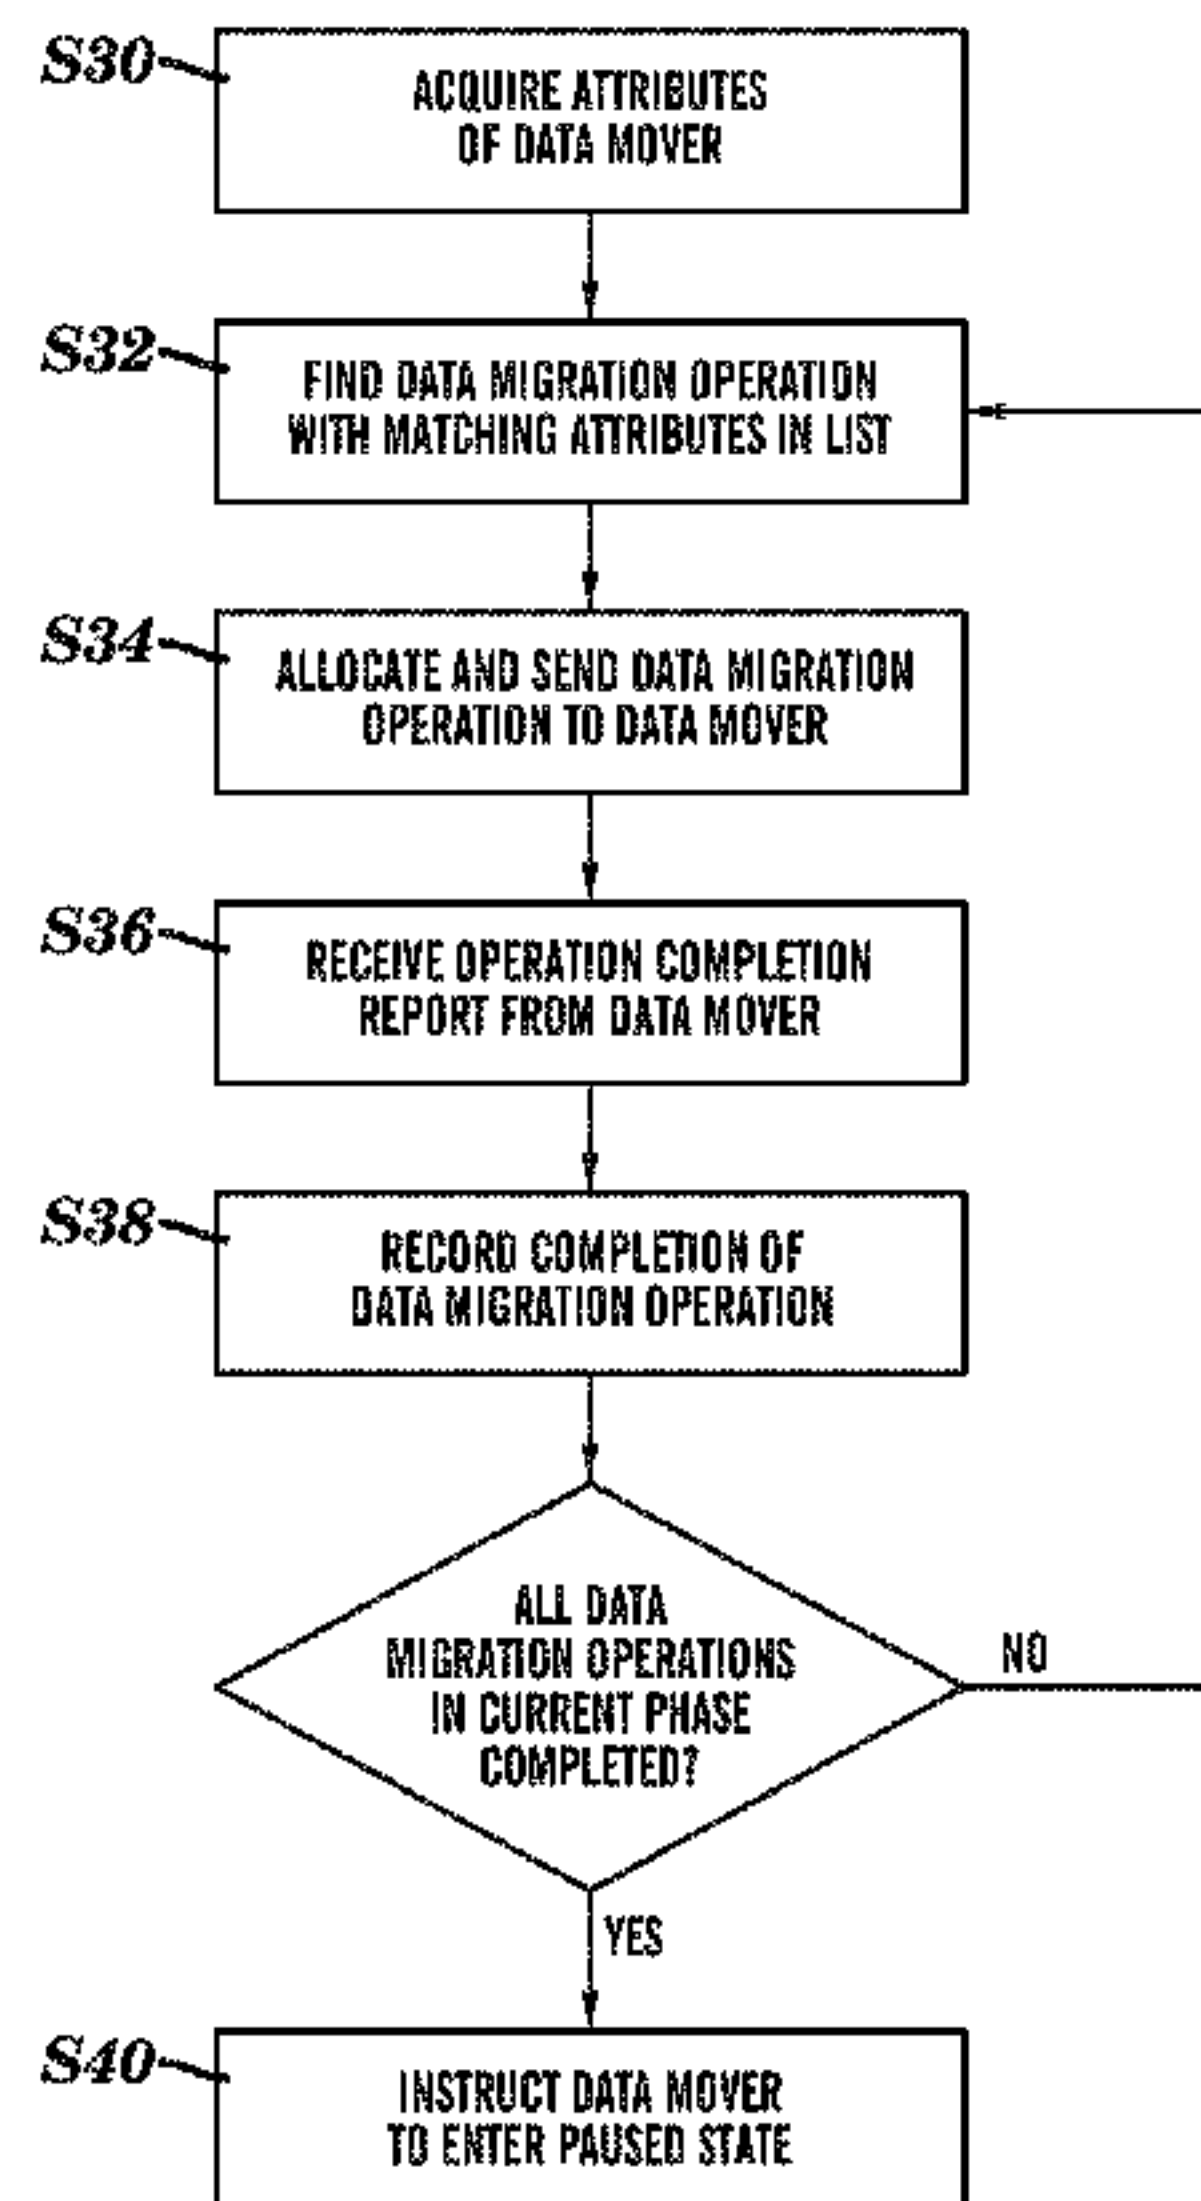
S30
ACQUIRE ATTRIBUTES OF DATA MOVER

S32
FIND DATA MIGRATION OPERATION WITH MATCHING ATTRIBUTES IN LIST

S34
ALLOCATE AND SEND DATA MIGRATION OPERATION TO DATA MOVER

S36
RECEIVE OPERATION COMPLETION REPORT FROM DATA MOVER

S38
RECORD COMPLETION OF DATA MIGRATION OPERATION

ALL DATA MIGRATION OPERATIONS IN CURRENT PHASE COMPLETED?

NO

YES

S40
INSTRUCT DATA MOVER TO ENTER PAUSED STATE